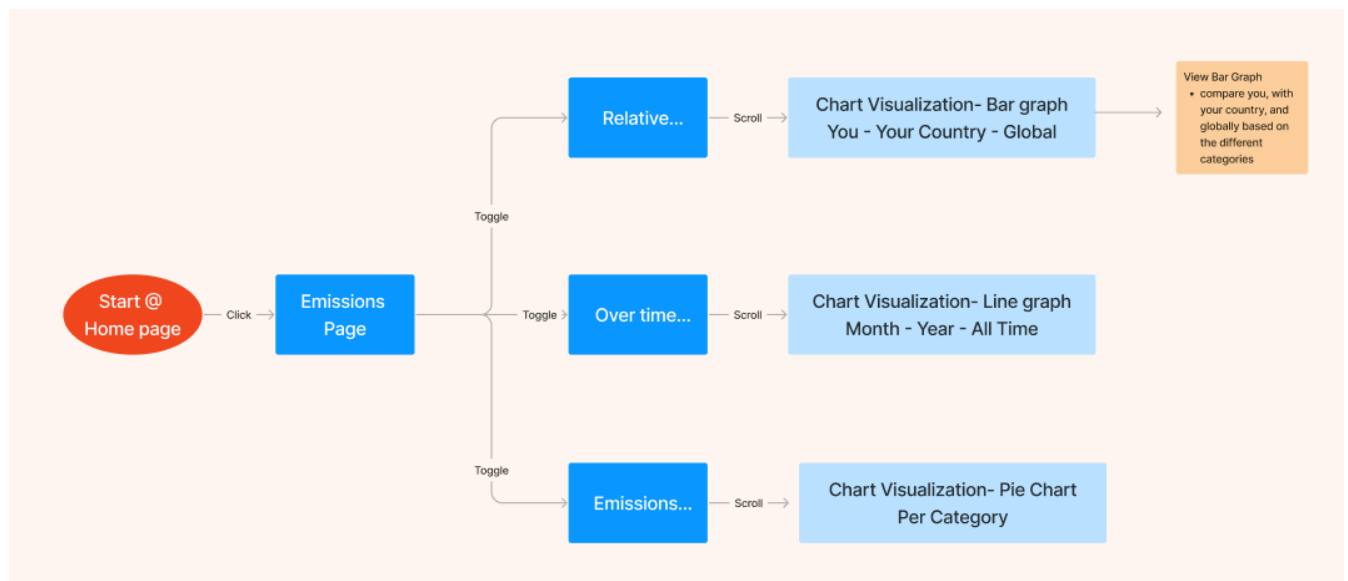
Start @ Home page

Click

Emissions Page

Toggle

Relative...

Scroll

Chart Visualization- Bar graph
You - Your Country - Global

View Bar Graph
- compare you, with your country, and globally based on the different categories

Toggle

Over time...

Scroll

Chart Visualization- Line graph
Month - Year - All Time

Toggle

Emissions...

Scroll

Chart Visualization- Pie Chart
Per Category